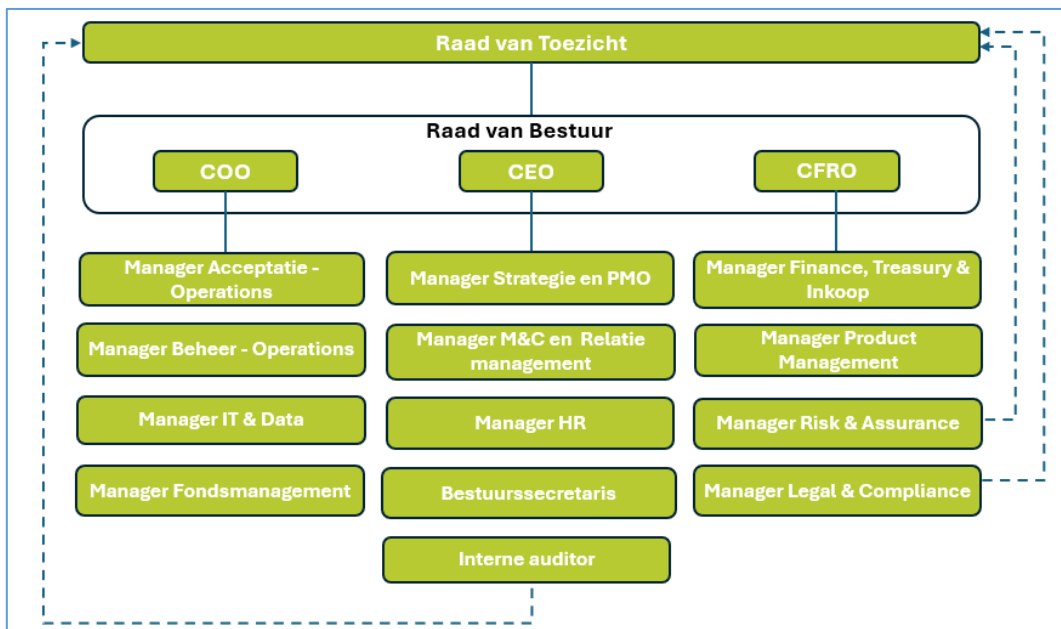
Raad van Toezicht

Raad van Bestuur

COO

CEO

CFRO

Manager Acceptatie - Operations

Manager Beheer - Operations

Manager IT & Data

Manager Fondsmanagement

Manager Strategie en PMO

Manager M&C en Relatie management

Manager HR

Bestuurssecretaris

Interne auditor

Manager Finance, Treasury & Inkoop

Manager Product Management

Manager Risk & Assurance

Manager Legal & Compliance